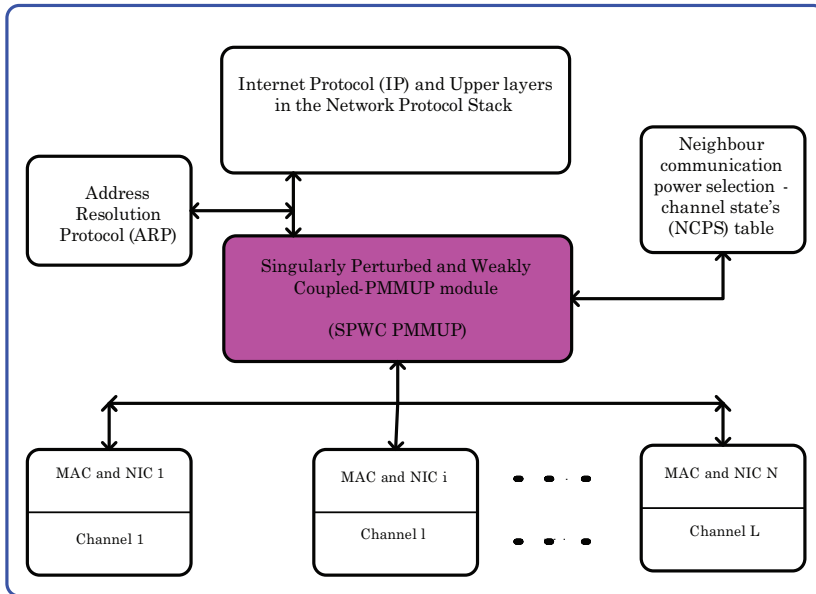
Internet Protocol (IP) and Upper layers in the Network Protocol Stack

Address Resolution Protocol (ARP)

Neighbour communication power selection - channel state's (NCPS) table

Singularly Perturbed and Weakly Coupled-PMMUP module

(SPWC PMMUP)

MAC and NIC 1

Channel 1

MAC and NIC i

Channel l

MAC and NIC N

Channel L